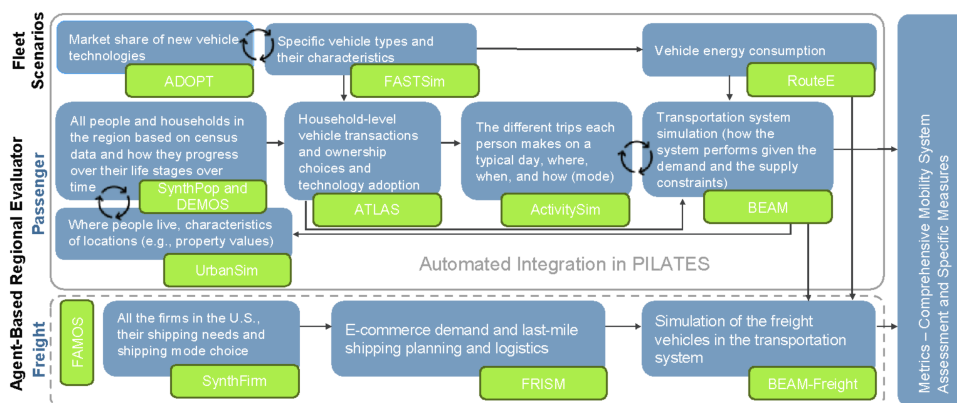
Fleet Scenarios

Market share of new vehicle technologies

ADOPT

Specific vehicle types and their characteristics

FASTSim

Vehicle energy consumption

RouteE

Agent-Based Regional Evaluator

Passenger

All people and households in the region based on census data and how they progress over their life stages over time

SynthPop and DEMOS

Household-level vehicle transactions and ownership choices and technology adoption

ATLAS

The different trips each person makes on a typical day, where, when, and how (mode)

ActivitySim

Transportation system simulation (how the system performs given the demand and the supply constraints)

BEAM

Where people live, characteristics of locations (e.g., property values)

UrbanSim

Automated Integration in PILATES

Freight

FAMOS

All the firms in the U.S., their shipping needs and shipping mode choice

SynthFirm

E-commerce demand and last-mile shipping planning and logistics

FRISM

Simulation of the freight vehicles in the transportation system

BEAM-Freight

Metrics – Comprehensive Mobility System Assessment and Specific Measures